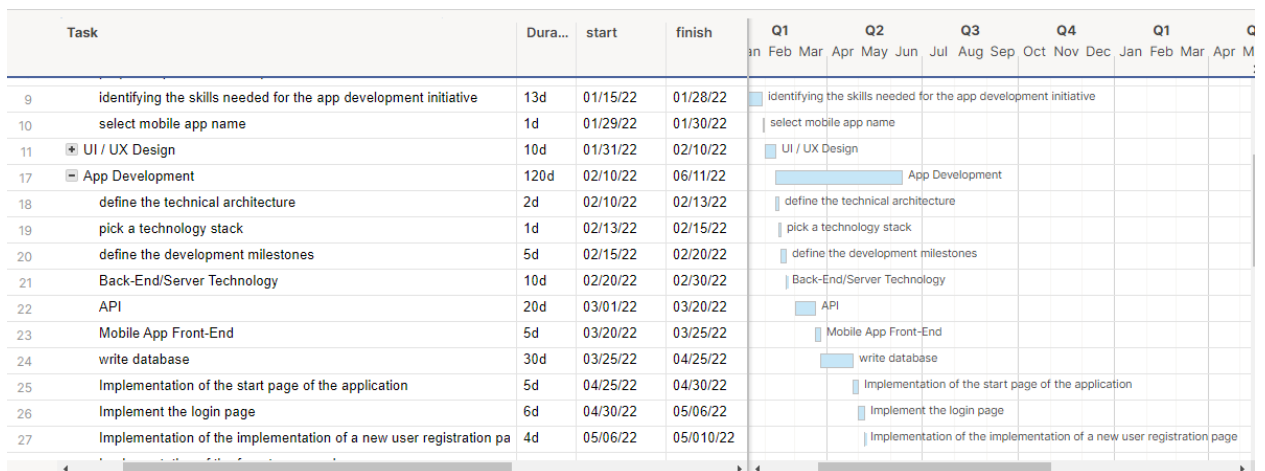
| | Task | Dura... | start | finish |
|---|---|---|---|---|
| 9 | identifying the skills needed for the app development initiative | 13d | 01/15/22 | 01/28/22 |
| 10 | select mobile app name | 1d | 01/29/22 | 01/30/22 |
| 11 | ⊞ UI / UX Design | 10d | 01/31/22 | 02/10/22 |
| 17 | ⊟ App Development | 120d | 02/10/22 | 06/11/22 |
| 18 | define the technical architecture | 2d | 02/10/22 | 02/13/22 |
| 19 | pick a technology stack | 1d | 02/13/22 | 02/15/22 |
| 20 | define the development milestones | 5d | 02/15/22 | 02/20/22 |
| 21 | Back-End/Server Technology | 10d | 02/20/22 | 02/30/22 |
| 22 | API | 20d | 03/01/22 | 03/20/22 |
| 23 | Mobile App Front-End | 5d | 03/20/22 | 03/25/22 |
| 24 | write database | 30d | 03/25/22 | 04/25/22 |
| 25 | Implementation of the start page of the application | 5d | 04/25/22 | 04/30/22 |
| 26 | Implement the login page | 6d | 04/30/22 | 05/06/22 |
| 27 | Implementation of the implementation of a new user registration pa | 4d | 05/06/22 | 05/010/22 |

Q1 Q2 Q3 Q4 Q1 Q
an Feb Mar Apr May Jun Jul Aug Sep Oct Nov Dec Jan Feb Mar Apr M

identifying the skills needed for the app development initiative
select mobile app name
UI / UX Design
App Development
define the technical architecture
pick a technology stack
define the development milestones
Back-End/Server Technology
API
Mobile App Front-End
write database
Implementation of the start page of the application
Implement the login page
Implementation of the implementation of a new user registration page